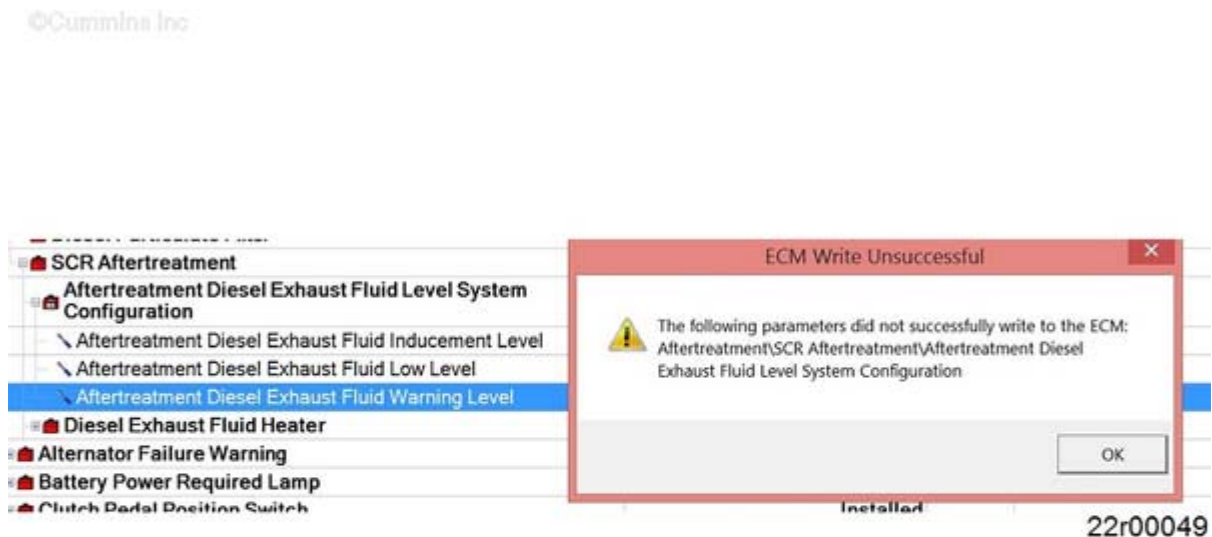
©Cummins Inc

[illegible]

SCR Aftertreatment

Aftertreatment Diesel Exhaust Fluid Level System Configuration

Aftertreatment Diesel Exhaust Fluid Inducement Level

Aftertreatment Diesel Exhaust Fluid Low Level

Aftertreatment Diesel Exhaust Fluid Warning Level

Diesel Exhaust Fluid Heater

Alternator Failure Warning

Battery Power Required Lamp

Clutch Pedal Position Switch

Installed

ECM Write Unsuccessful

The following parameters did not successfully write to the ECM: Aftertreatment\SCR Aftertreatment\Aftertreatment Diesel Exhaust Fluid Level System Configuration

OK

22r00049